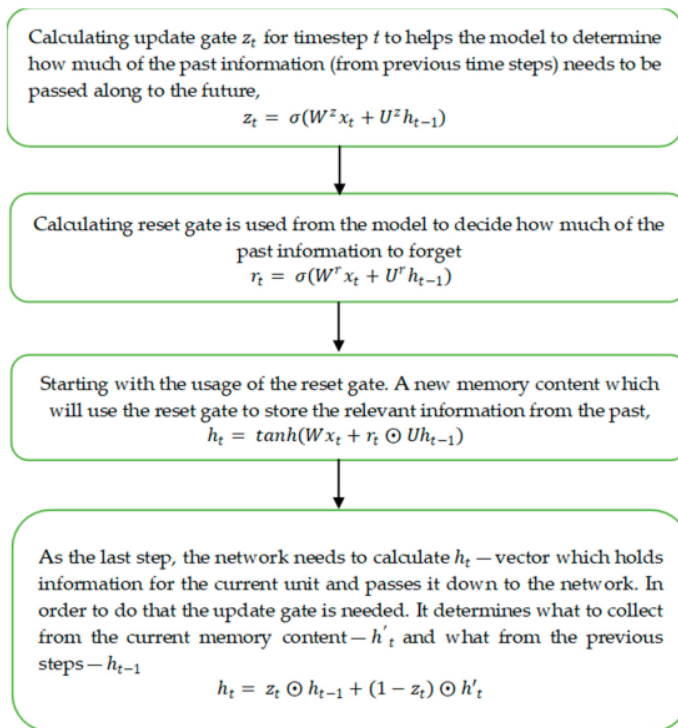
Calculating update gate $z_t$ for timestep $t$ to helps the model to determine how much of the past information (from previous time steps) needs to be passed along to the future,

$z_t = \sigma(W^z x_t + U^z h_{t-1})$

Calculating reset gate is used from the model to decide how much of the past information to forget

$r_t = \sigma(W^r x_t + U^r h_{t-1})$

Starting with the usage of the reset gate. A new memory content which will use the reset gate to store the relevant information from the past,

$h_t = tanh(W x_t + r_t \odot U h_{t-1})$

As the last step, the network needs to calculate $h_t$ — vector which holds information for the current unit and passes it down to the network. In order to do that the update gate is needed. It determines what to collect from the current memory content — $h'_t$ and what from the previous steps — $h_{t-1}$

$h_t = z_t \odot h_{t-1} + (1 - z_t) \odot h'_t$